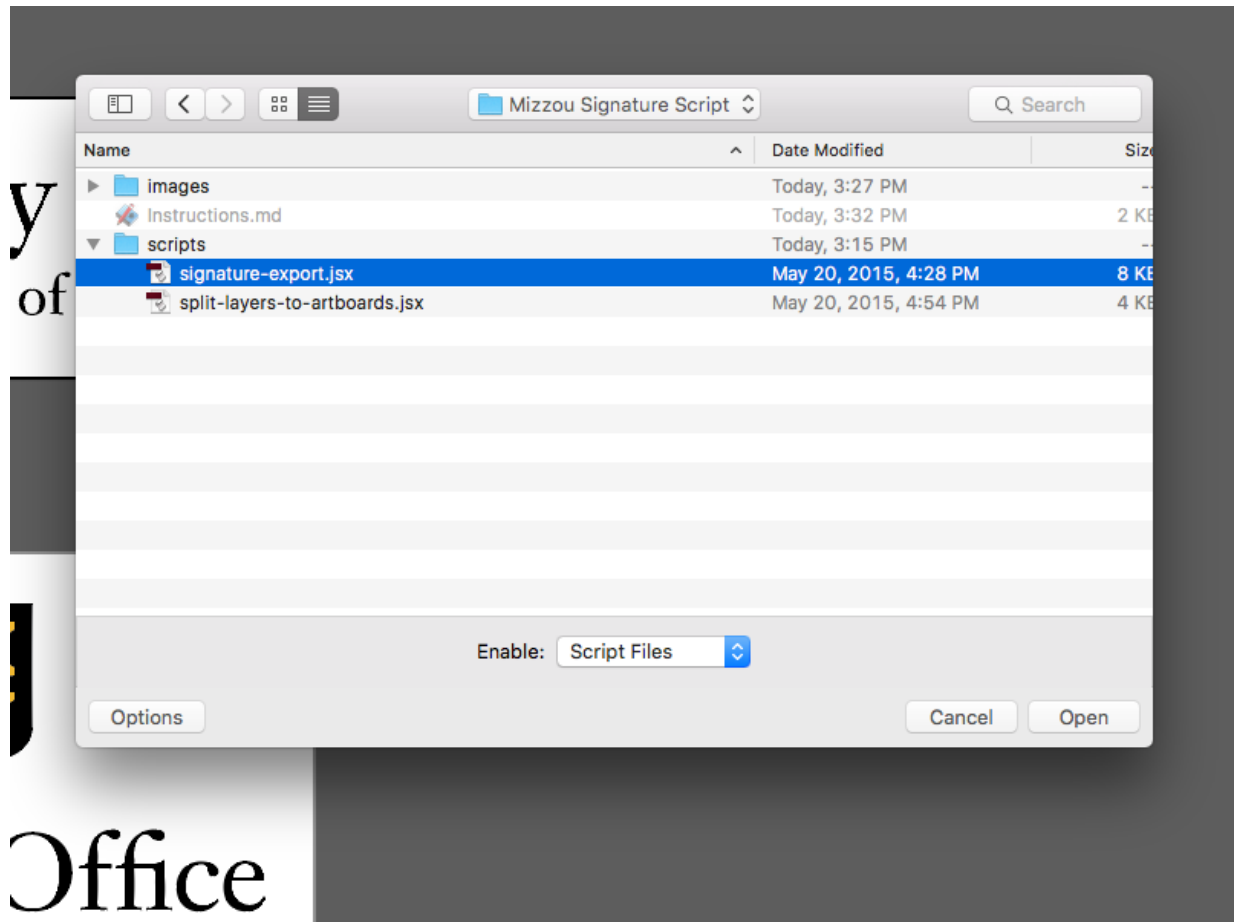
Mizzou Signature Script

Search

| Name | Date Modified | Size |
|---|---|---|
| images | Today, 3:27 PM | -- |
| Instructions.md | Today, 3:32 PM | 2 KB |
| scripts | Today, 3:15 PM | -- |
| signature-export.jsx | May 20, 2015, 4:28 PM | 8 KB |
| split-layers-to-artboards.jsx | May 20, 2015, 4:54 PM | 4 KB |

Enable: Script Files

Options

Cancel Open

y
of

Office